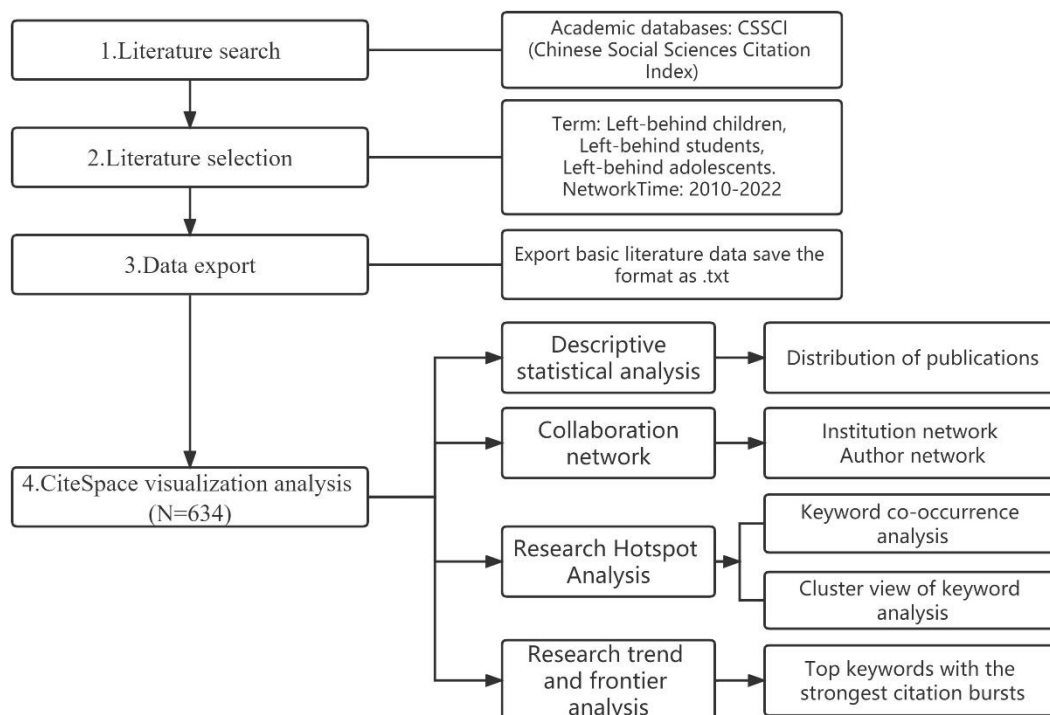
1.Literature search

Academic databases: CSSCI (Chinese Social Sciences Citation Index)

2.Literature selection

Term: Left-behind children, Left-behind students, Left-behind adolescents. NetworkTime: 2010-2022

3.Data export

Export basic literature data save the format as .txt

4.CiteSpace visualization analysis (N=634)

Descriptive statistical analysis

Distribution of publications

Collaboration network

Institution network
Author network

Research Hotspot Analysis

Keyword co-occurrence analysis

Cluster view of keyword analysis

Research trend and frontier analysis

Top keywords with the strongest citation bursts